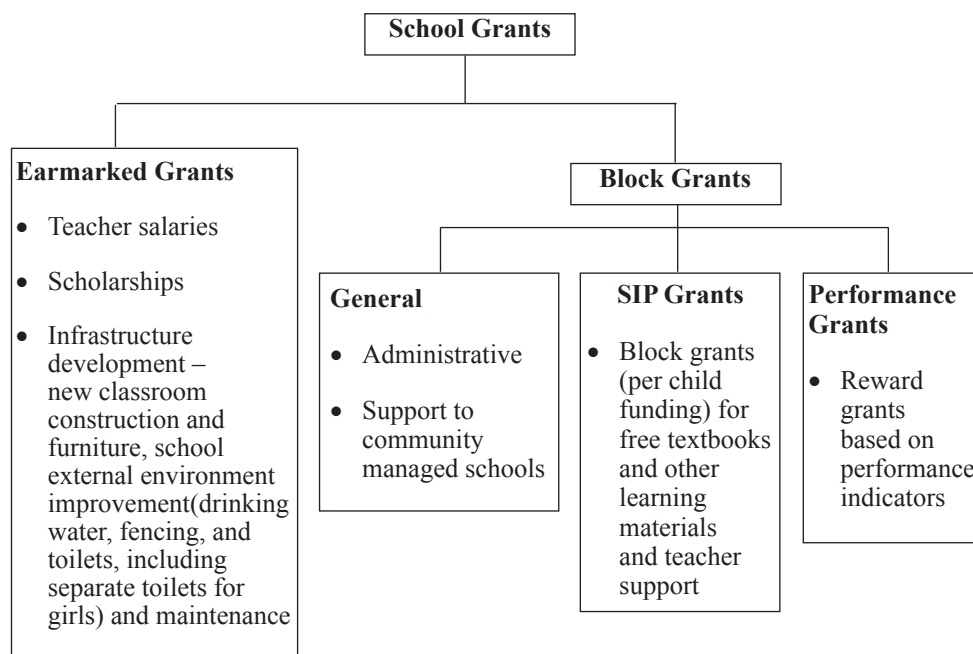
School Grants

Earmarked Grants

- Teacher salaries
- Scholarships
- Infrastructure development – new classroom construction and furniture, school external environment improvement(drinking water, fencing, and toilets, including separate toilets for girls) and maintenance

Block Grants

General

- Administrative
- Support to community managed schools

SIP Grants

- Block grants (per child funding) for free textbooks and other learning materials and teacher support

Performance Grants

- Reward grants based on performance indicators